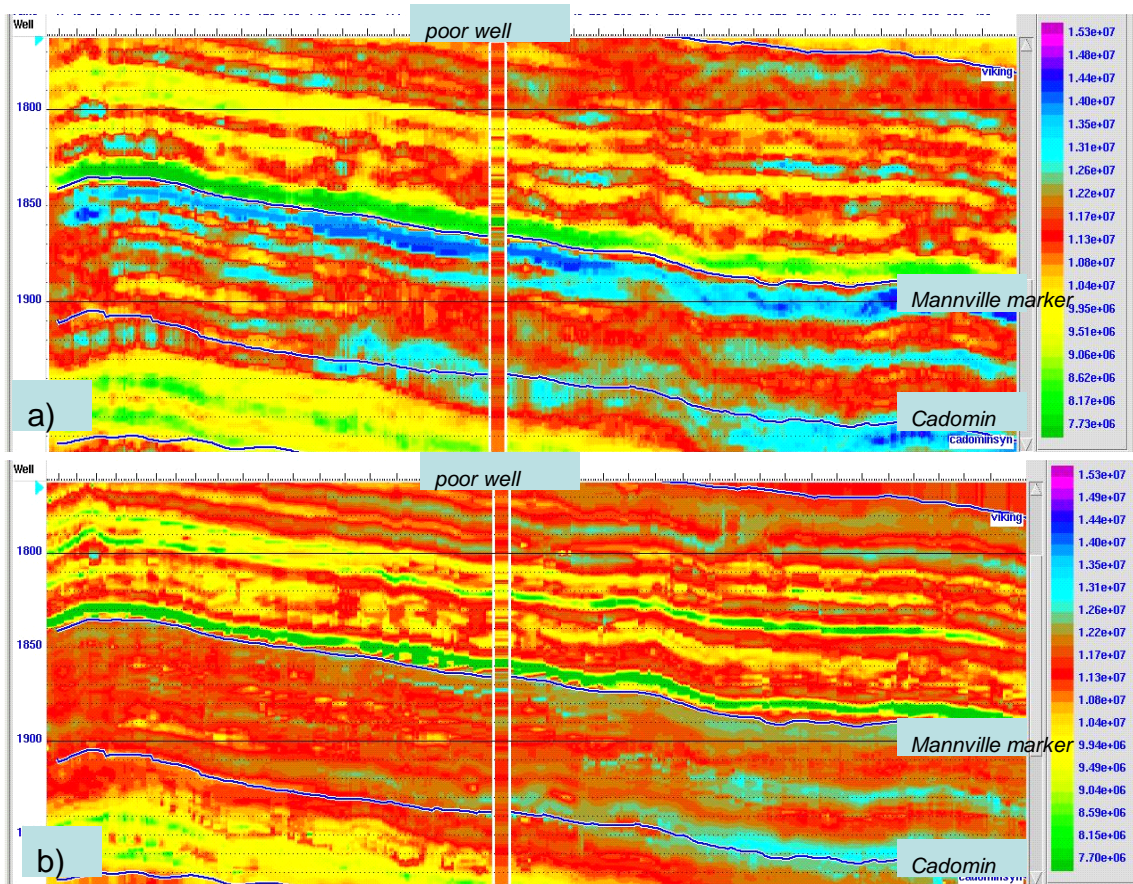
Well

poor well

viking

1800

1850

1900

Mannville marker

a)

Cadomin

cadominsyn

1.53e+07
1.48e+07
1.44e+07
1.40e+07
1.35e+07
1.31e+07
1.26e+07
1.22e+07
1.17e+07
1.13e+07
1.08e+07
1.04e+07
9.95e+06
9.51e+06
9.06e+06
8.62e+06
8.17e+06
7.73e+06

Well

poor well

viking

1800

1850

1900

Mannville marker

b)

Cadomin

cadominsyn

1.53e+07
1.49e+07
1.44e+07
1.40e+07
1.35e+07
1.31e+07
1.26e+07
1.22e+07
1.17e+07
1.13e+07
1.08e+07
1.04e+07
9.94e+06
9.49e+06
9.04e+06
8.59e+06
8.15e+06
7.70e+06